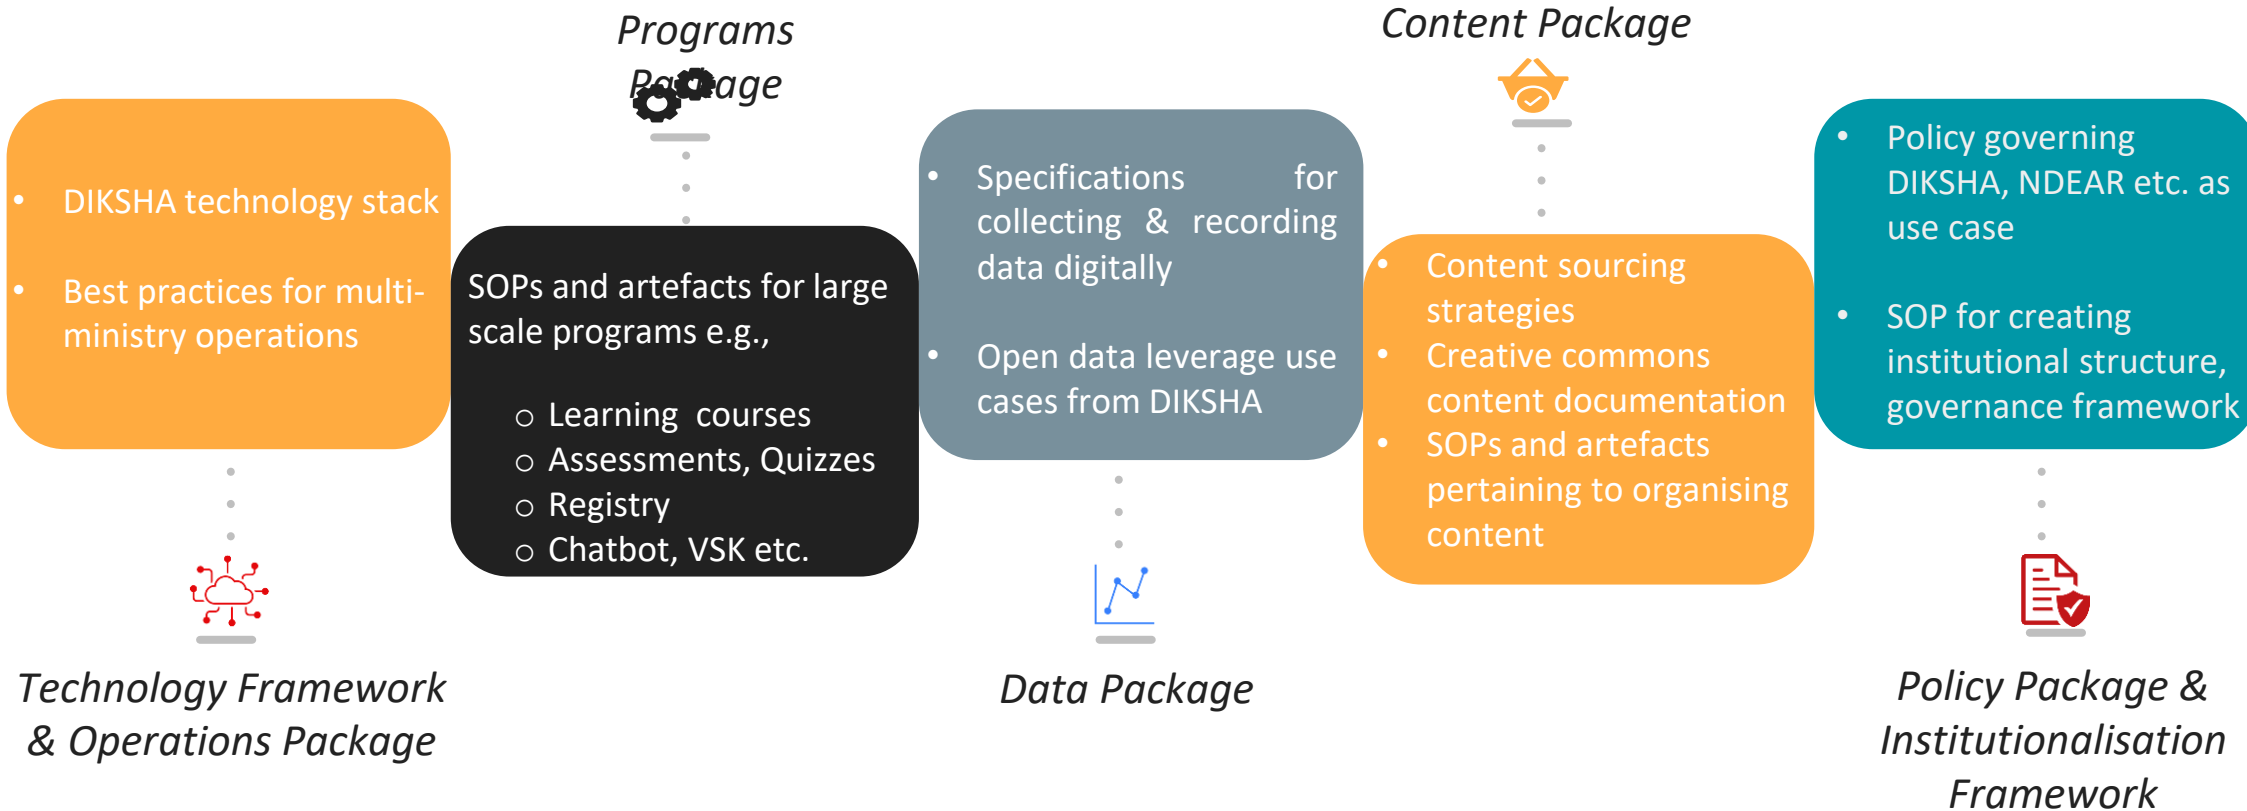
Programs Package

Content Package

- DIKSHA technology stack
- Best practices for multi-ministry operations

SOPs and artefacts for large scale programs e.g.,

- Learning courses
- Assessments, Quizzes
- Registry
- Chatbot, VSK etc.

- Specifications for collecting & recording data digitally
- Open data leverage use cases from DIKSHA

- Content sourcing strategies
- Creative commons content documentation
- SOPs and artefacts pertaining to organising content

- Policy governing DIKSHA, NDEAR etc. as use case
- SOP for creating institutional structure, governance framework

Technology Framework & Operations Package

Data Package

Policy Package & Institutionalisation Framework